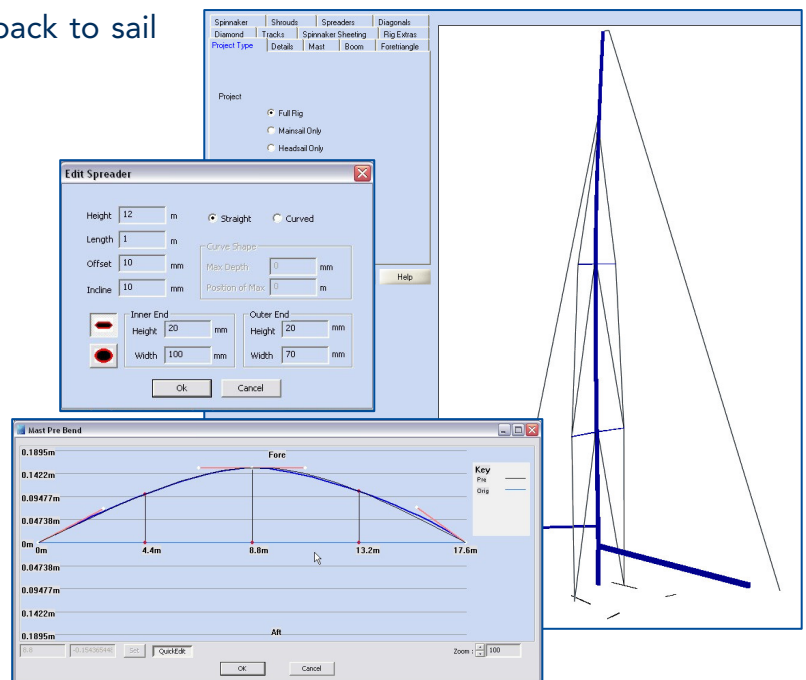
back to sail

Spinnaker | Shrouds | Spreaders | Diagonals
Diamond | Tracks | Spinnaker Sheeting | Rig Extras
Project Type | Details | Mast | Boom | Foretriangle

Project

Full Rig
Mainsail Only
Headsail Only

Help

Edit Spreader

Height 12 m
Length 1 m
Offset 10 mm
Incline 10 mm

Straight Curved

Curve Shape
Max Depth 0 mm
Position of Max 0 m

Inner End
Height 20 mm
Width 100 mm

Outer End
Height 20 mm
Width 70 mm

Ok Cancel

Mast Pre Bend

0.1895m
0.1422m
0.09477m
0.04738m
0m
0.04738m
0.09477m
0.1422m
0.1895m

Fore
Aft

0m 4.4m 8.8m 13.2m 17.6m

Key
Pre
Orig

8.8 -0.15436944 Set QuickEdit

Zoom : 100

OK Cancel